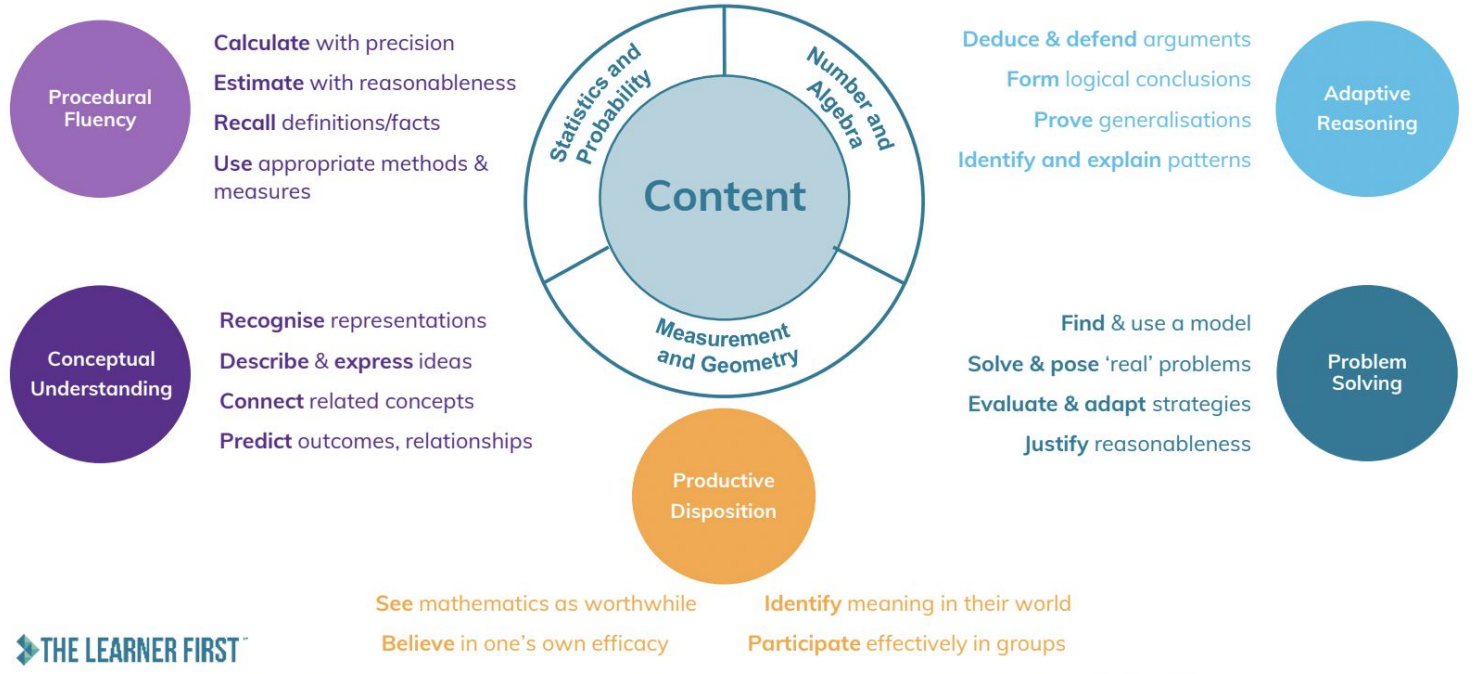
Procedural Fluency

Calculate with precision
Estimate with reasonableness
Recall definitions/facts
Use appropriate methods & measures

Statistics and Probability

Number and Algebra

Content

Measurement and Geometry

Deduce & defend arguments
Form logical conclusions
Prove generalisations
Identify and explain patterns

Adaptive Reasoning

Conceptual Understanding

Recognise representations
Describe & express ideas
Connect related concepts
Predict outcomes, relationships

Find & use a model
Solve & pose 'real' problems
Evaluate & adapt strategies
Justify reasonableness

Problem Solving

Productive Disposition

See mathematics as worthwhile
Identify meaning in their world
Believe in one's own efficacy
Participate effectively in groups

THE LEARNER FIRST